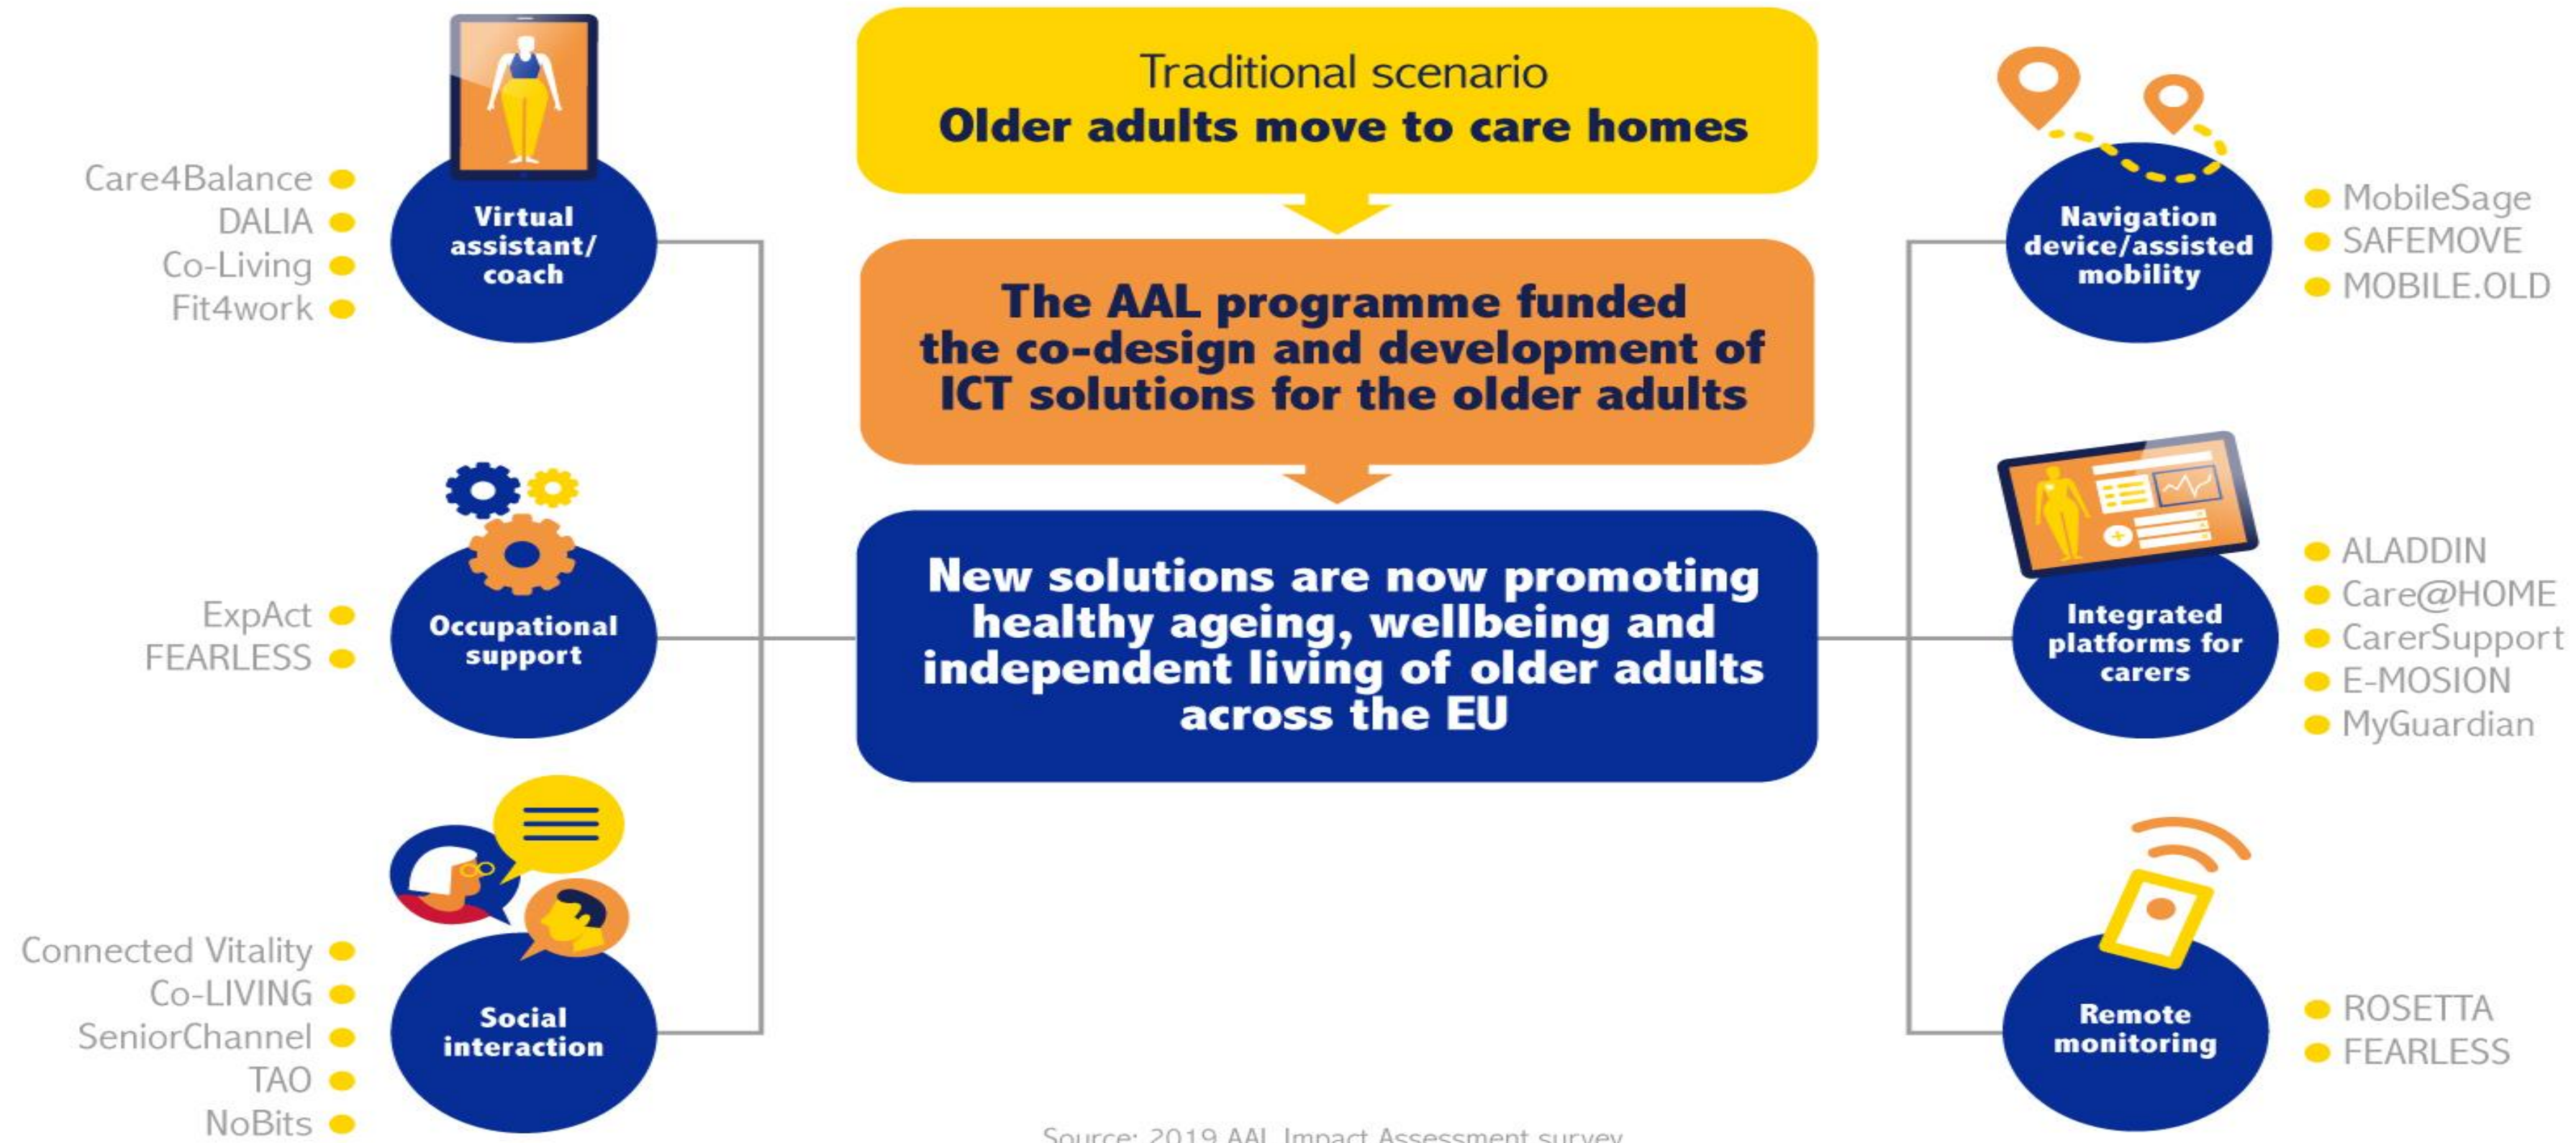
Traditional scenario
Older adults move to care homes

The AAL programme funded the co-design and development of ICT solutions for the older adults

New solutions are now promoting healthy ageing, wellbeing and independent living of older adults across the EU

Care4Balance
DALIA
Co-Living
Fit4work

Virtual assistant/ coach

ExpAct
FEARLESS

Occupational support

Connected Vitality
Co-LIVING
SeniorChannel
TAO
NoBits

Social interaction

Navigation device/assisted mobility

MobileSage
SAFEMOVE
MOBILE.OLD

Integrated platforms for carers

ALADDIN
Care@HOME
CarerSupport
E-MOSION
MyGuardian

Remote monitoring

ROSETTA
FEARLESS

Source: 2019 AAL Impact Assessment survey